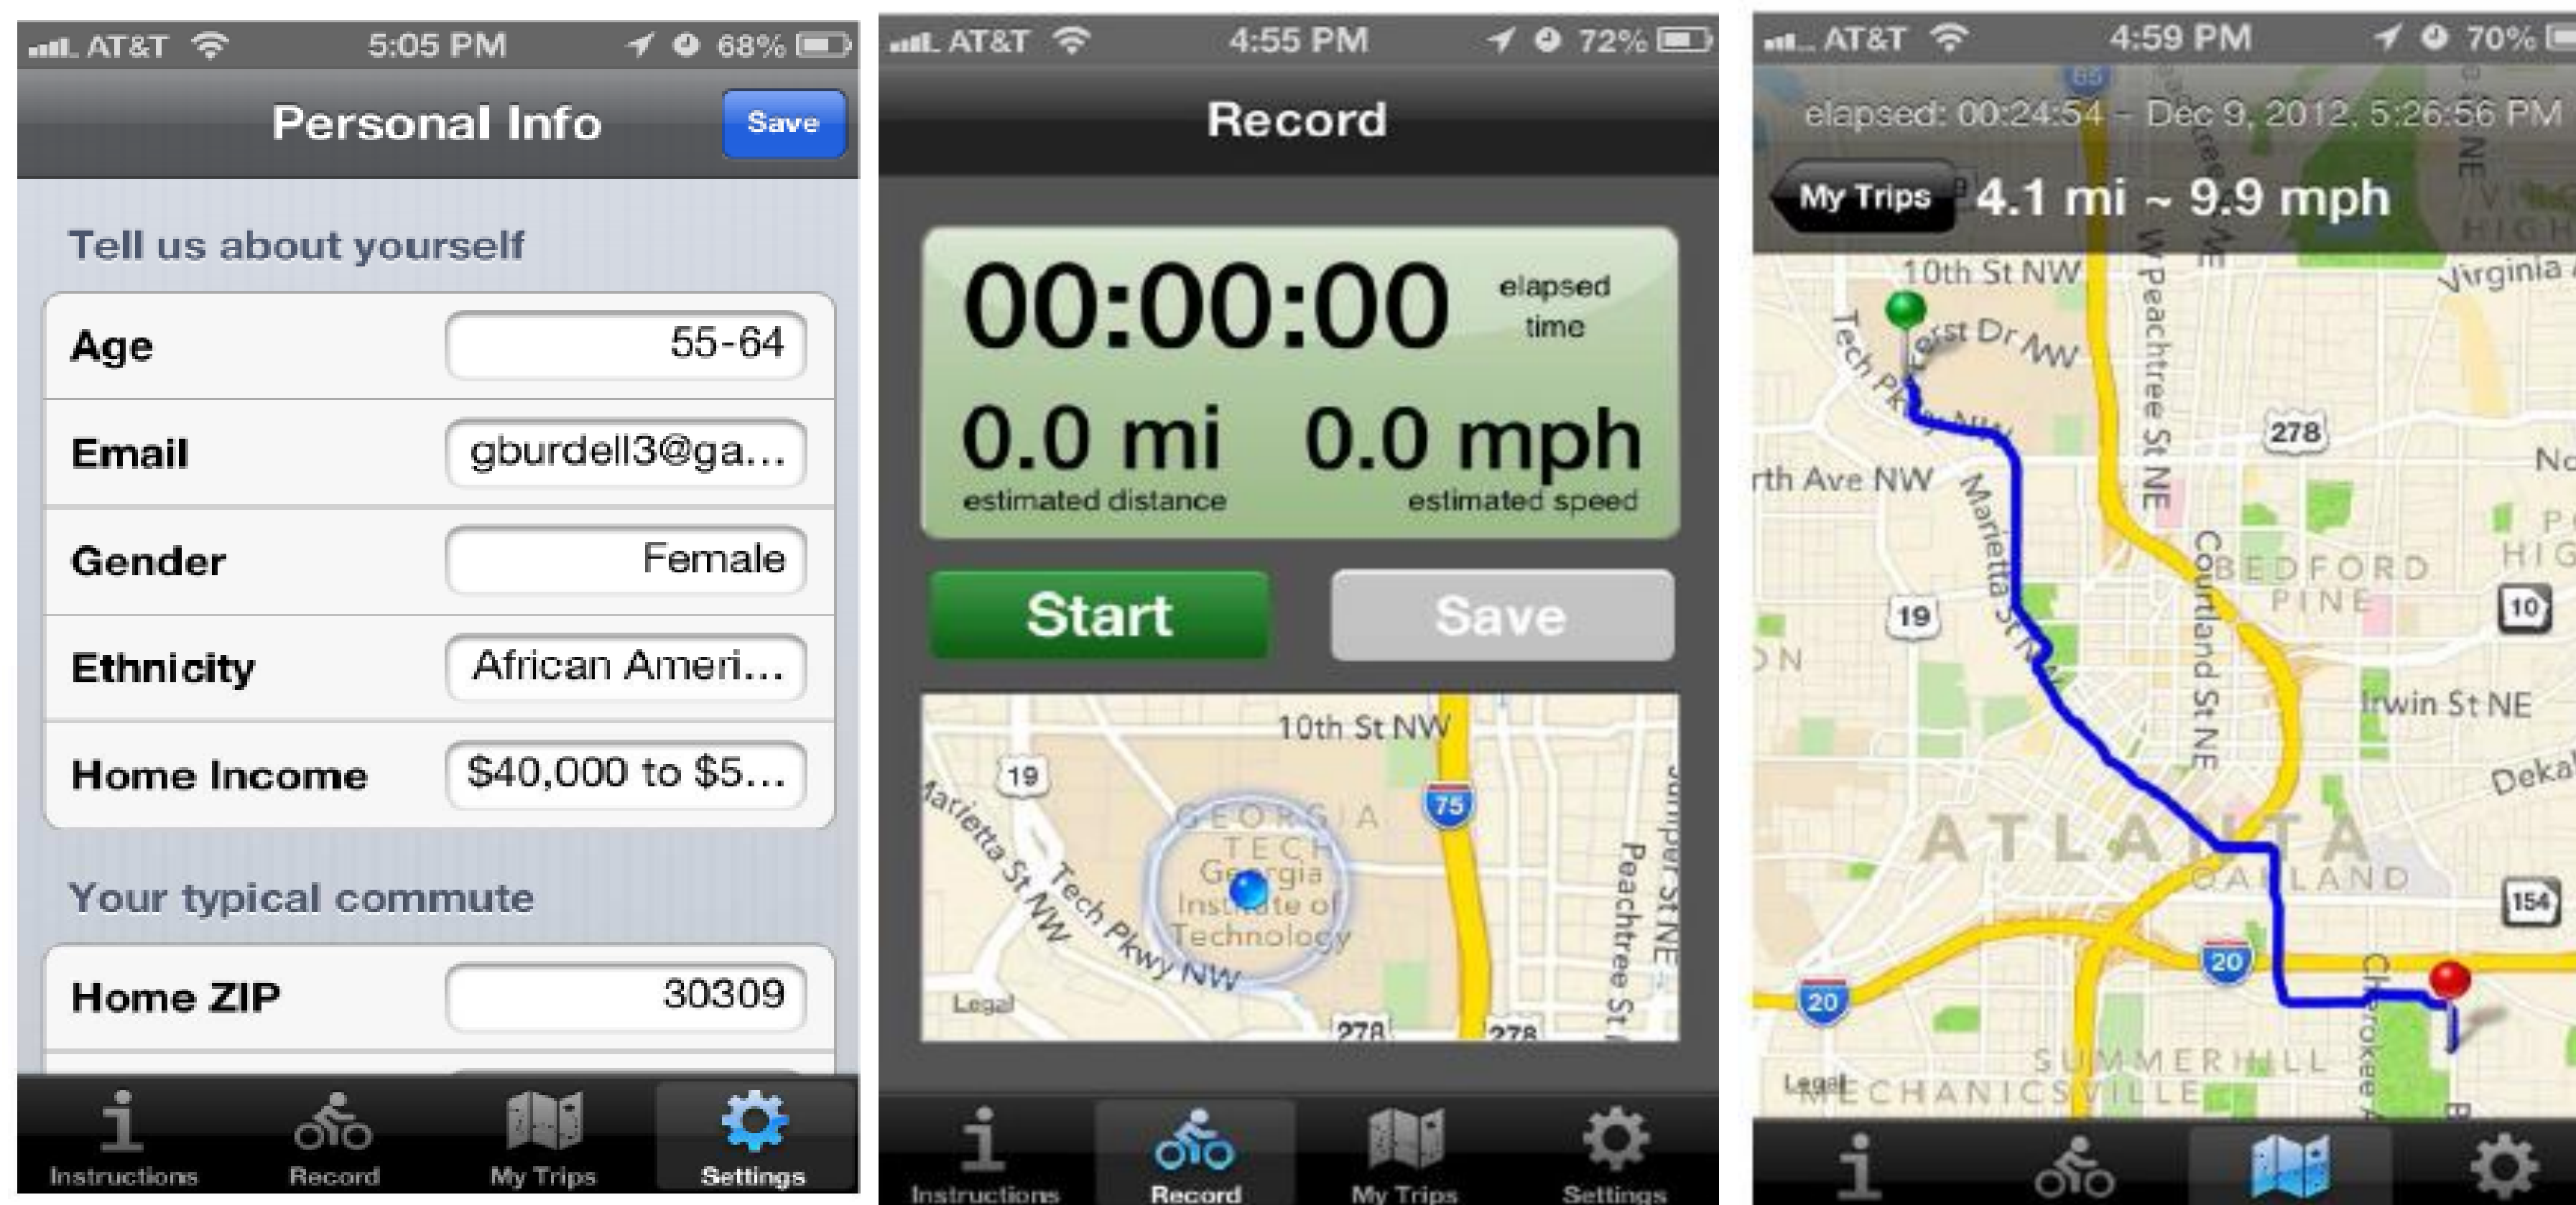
AT&T 5:05 PM 68%

Personal Info

Save

Tell us about yourself

| | |
|---|---|
| Age | 55-64 |
| Email | gburdell3@ga... |
| Gender | Female |
| Ethnicity | African Ameri... |
| Home Income | $40,000 to $5... |

Your typical commute

| | |
|---|---|
| Home ZIP | 30309 |

Instructions Record My Trips Settings

AT&T 4:55 PM 72%

Record

00:00:00 elapsed time

0.0 mi estimated distance

0.0 mph estimated speed

Start

Save

10th St NW
19
75
Marietta St NW
Tech Pkwy NW
GEORGIA TECH
Georgia Institute of Technology
Peachtree St
Juniper St NE
Legal
278
278

Instructions Record My Trips Settings

AT&T 4:59 PM 70%

elapsed: 00:24:54 ~ Dec 9, 2012, 5:26:56 PM

My Trips

4.1 mi ~ 9.9 mph

10th St NW
Virginia
Tech Pkwy NW
Ferst Dr NW
W Peachtree St NE
278
rth Ave NW
Marietta St NW
Courtland St NE
BEDFORD PINE
19
10
Irwin St NE
ATLANTA
Dekal
OAKLAND
154
20
20
Cherokee
SUMMERHILL
MECHANICSVILLE
Legal